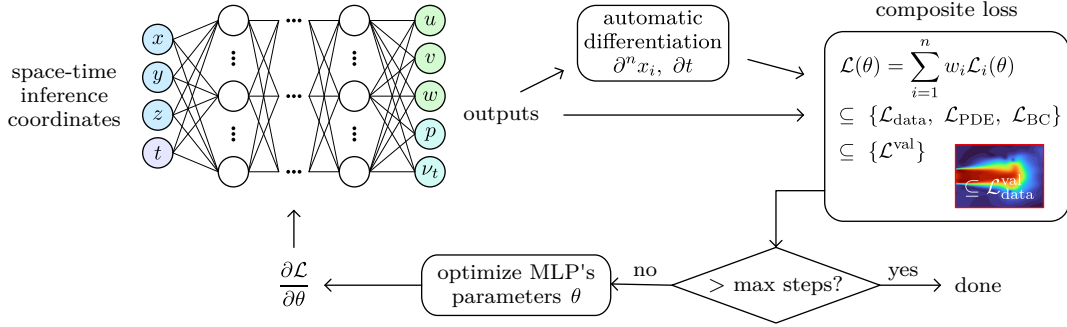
space-time inference coordinates

$x$
$y$
$z$
$t$

$u$
$v$
$w$
$p$
$\nu_t$

outputs

automatic differentiation $\partial^n x_i,\ \partial t$

composite loss

$\mathcal{L}(\theta) = \sum_{i=1}^{n} w_i \mathcal{L}_i(\theta)$
$\subseteq\ \{\mathcal{L}_{\text{data}},\ \mathcal{L}_{\text{PDE}},\ \mathcal{L}_{\text{BC}}\}$
$\subseteq\ \{\mathcal{L}^{\text{val}}\}$
$\subseteq \mathcal{L}_{\text{data}}^{\text{val}}$

$>$ max steps?

no

yes

done

optimize MLP's parameters $\theta$

$\frac{\partial \mathcal{L}}{\partial \theta}$